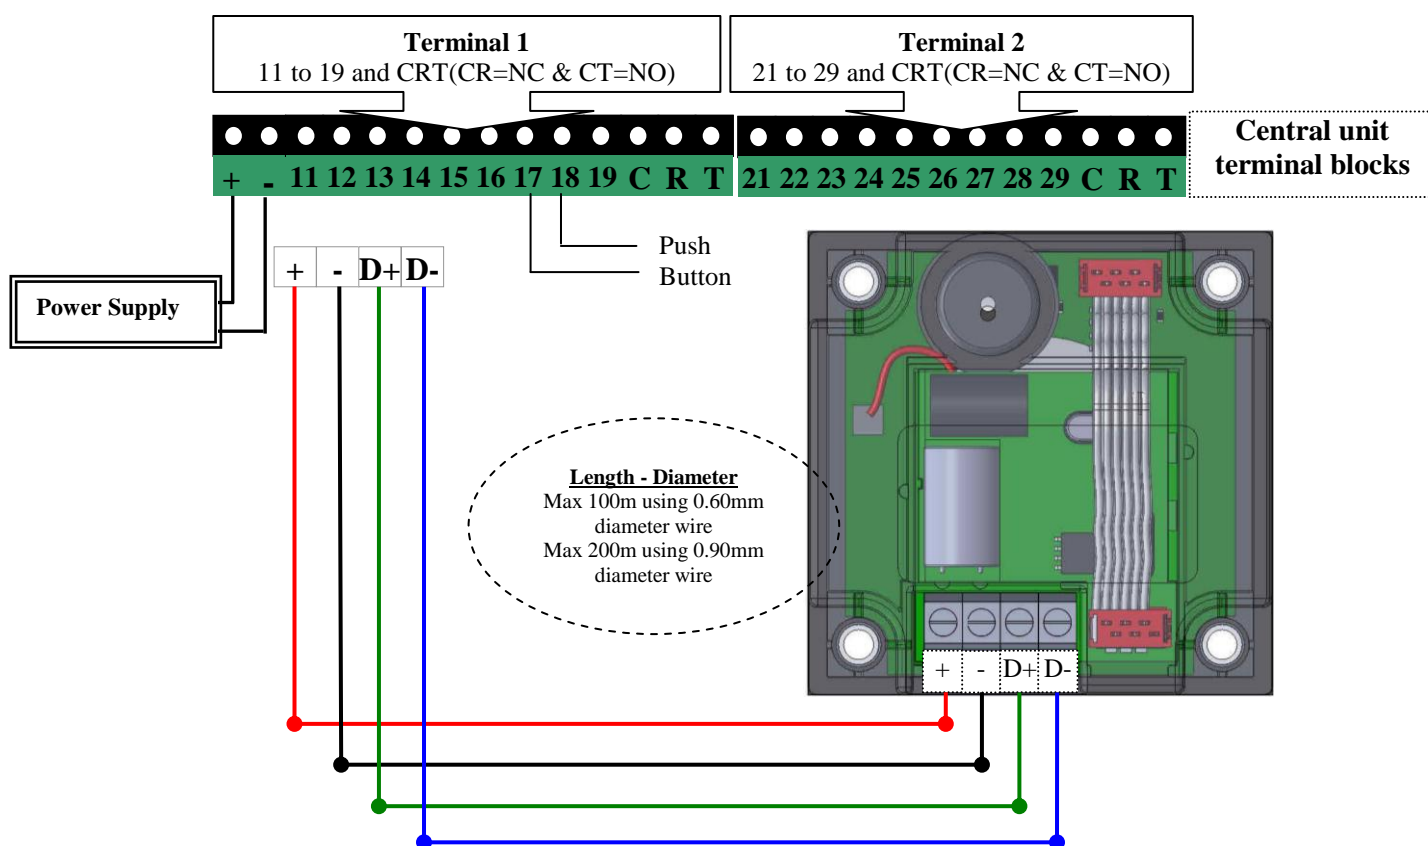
**Terminal 1**
11 to 19 and CRT(CR=NC & CT=NO)

**Terminal 2**
21 to 29 and CRT(CR=NC & CT=NO)

Central unit terminal blocks

+ - 11 12 13 14 15 16 17 18 19 C R T

21 22 23 24 25 26 27 28 29 C R T

Push Button

Power Supply

+ - D+ D-

Length - Diameter
Max 100m using 0.60mm diameter wire
Max 200m using 0.90mm diameter wire

+ - D+ D-